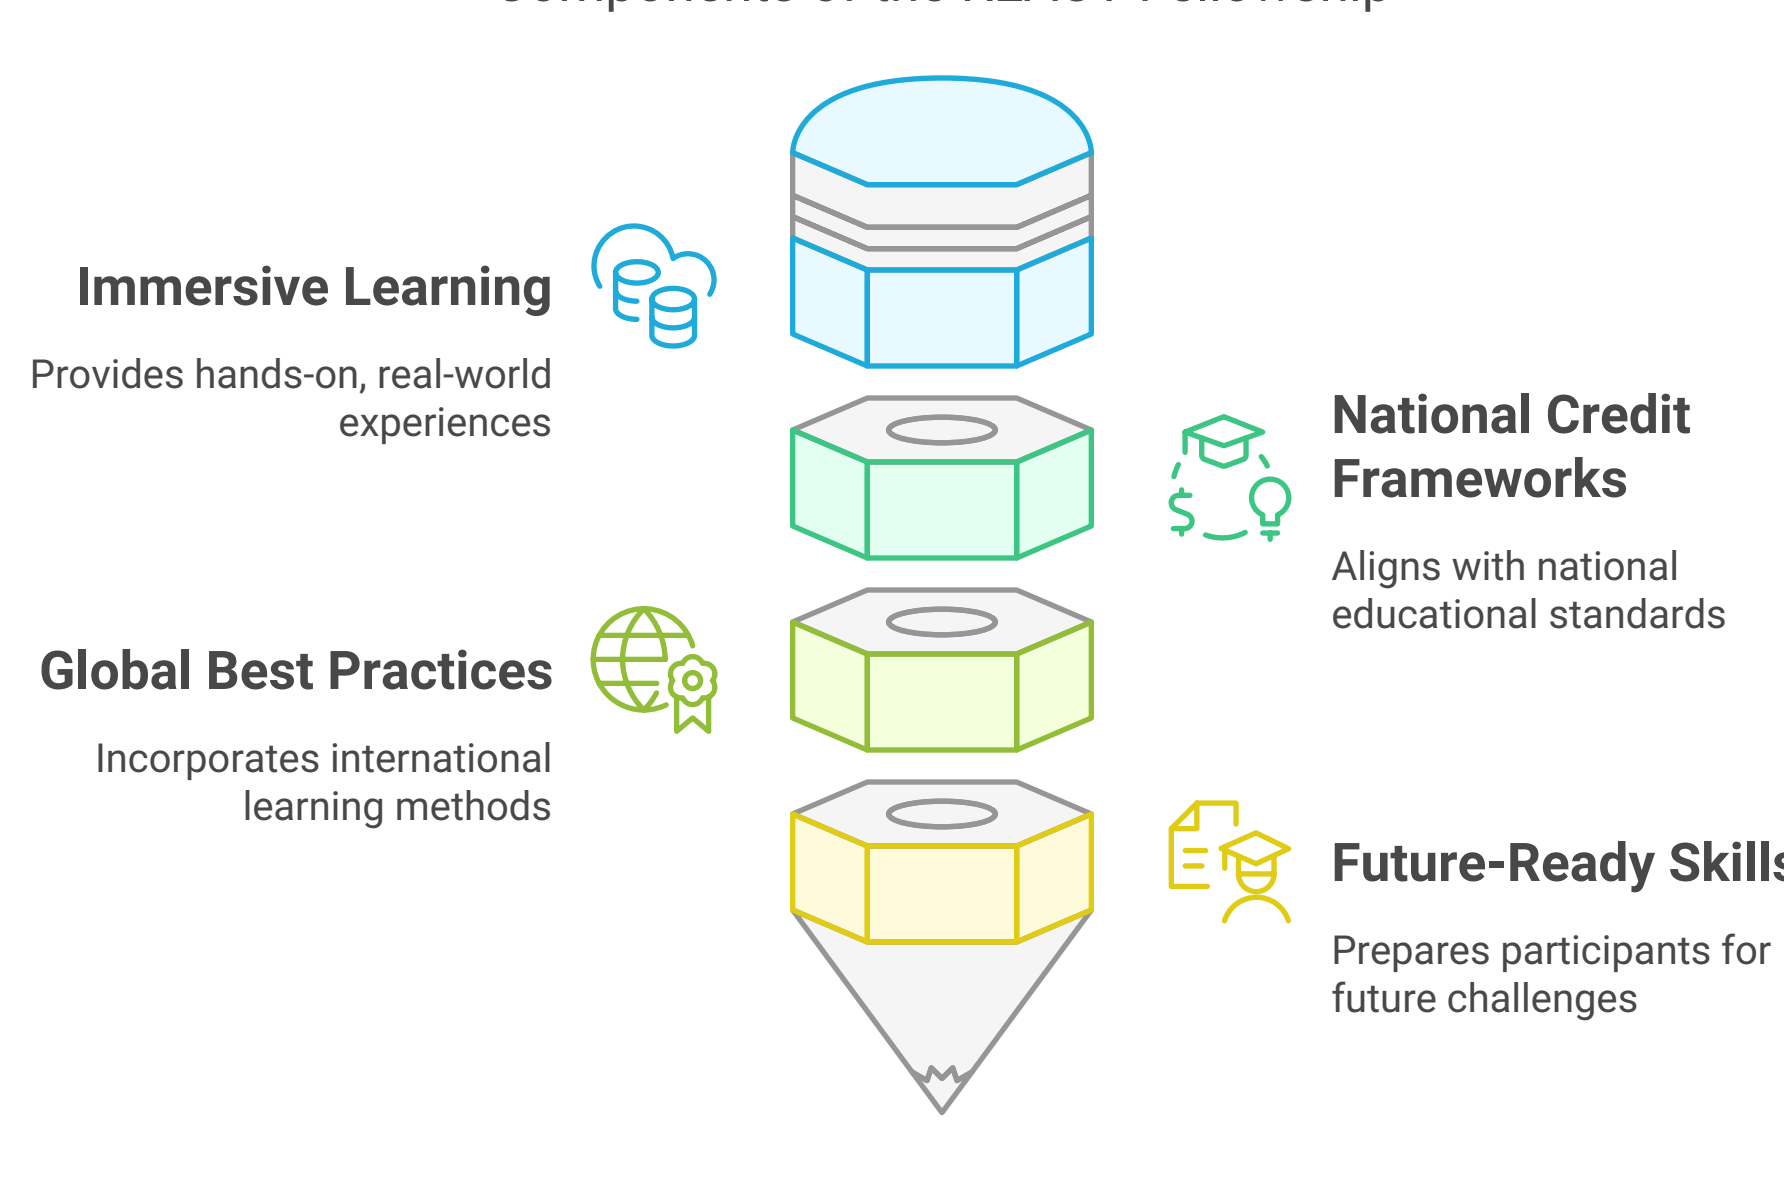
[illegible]

Immersive Learning

Provides hands-on, real-world experiences

National Credit Frameworks

Aligns with national educational standards

Global Best Practices

Incorporates international learning methods

Future-Ready Skill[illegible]

Prepares participants for future challenges